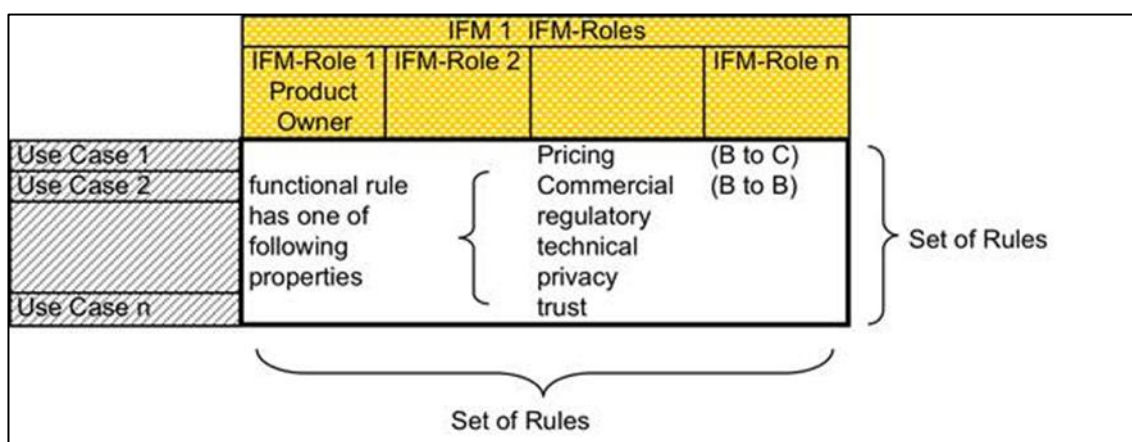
IFM 1 IFM-Roles

IFM-Role 1 Product Owner

IFM-Role 2

IFM-Role n

Use Case 1

Use Case 2

Use Case n

functional rule has one of following properties

Pricing (B to C)
Commercial (B to B)
regulatory
technical
privacy
trust

Set of Rules

Set of Rules